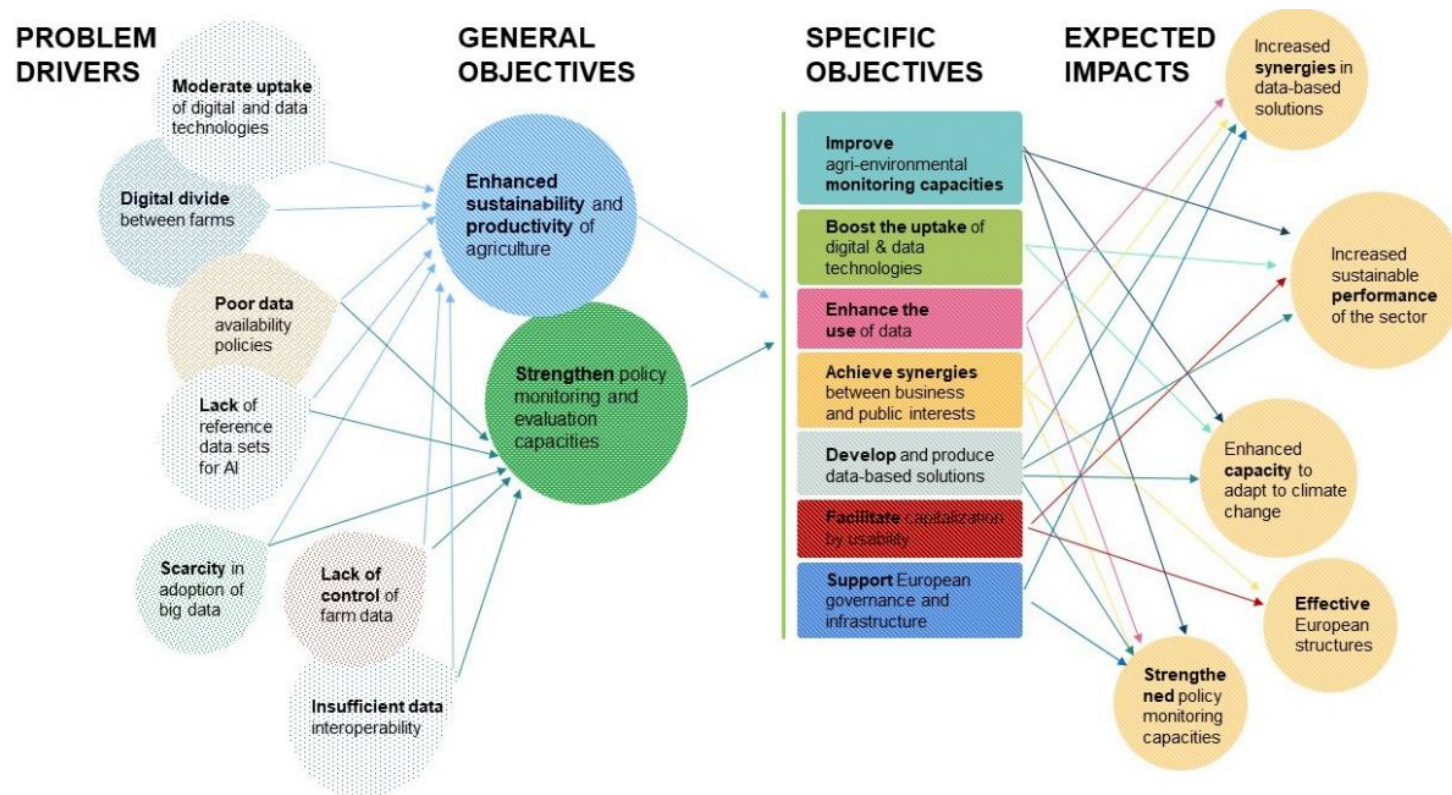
PROBLEM DRIVERS

Moderate uptake of digital and data technologies

Digital divide between farms

Poor data availability policies

Lack of reference data sets for AI

Scarcity in adoption of big data

Lack of control of farm data

Insufficient data interoperability

GENERAL OBJECTIVES

Enhanced sustainability and productivity of agriculture

Strengthen policy monitoring and evaluation capacities

SPECIFIC OBJECTIVES

Improve agri-environmental monitoring capacities

Boost the uptake of digital & data technologies

Enhance the use of data

Achieve synergies between business and public interests

Develop and produce data-based solutions

Facilitate capitalization by usability

Support European governance and infrastructure

EXPECTED IMPACTS

Increased synergies in data-based solutions

Increased sustainable performance of the sector

Enhanced capacity to adapt to climate change

Effective European structures

Strengthened policy monitoring capacities